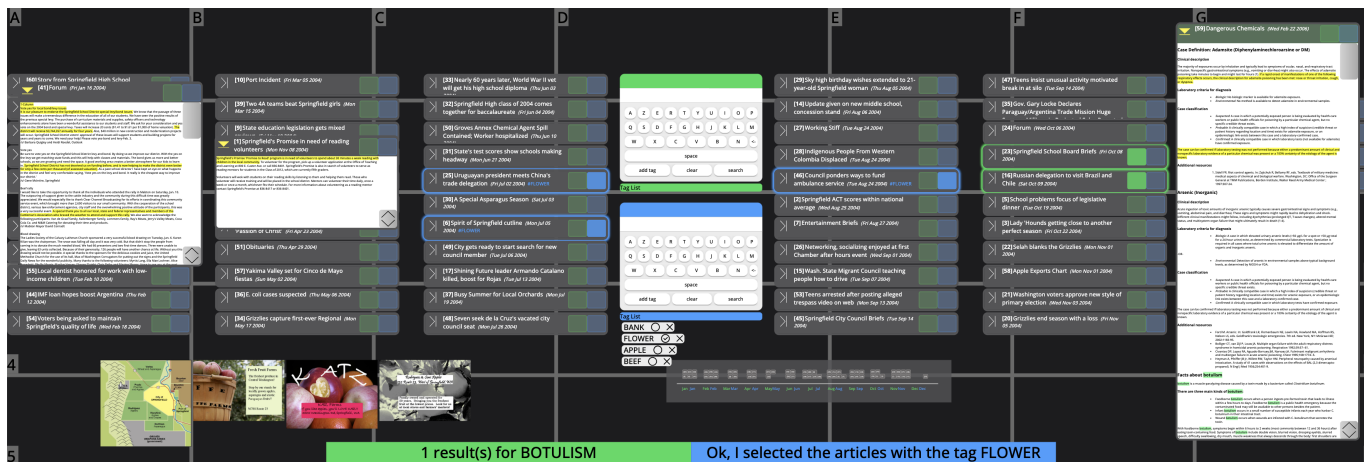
A

B

C

D

E

F

G

[60] Story from Springfield High School

[41] Forum (Fri Jan 16 2004)

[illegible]

[15] Local dentist honored for work with low-income children (Tue Feb 10 2004)

[44] IMF loan hopes boost Argentina (Thu Feb 12 2004)

[54] Voters being asked to maintain Springfield's quality of life (Wed Feb 18 2004)

[10] Port incident (Fri Mar 05 2004)

[39] Two 4A teams beat Springfield girls (Mon Mar 15 2004)

[59] State education legislation gets mixed

[1] Springfield's Promise in need of reading volunteers (Mon Mar 08 2004)

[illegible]

Passion of Christ (Fri Apr 23 2004)

[51] Obituaries (Thu Apr 29 2004)

[57] Yakima Valley set for Cinco de Mayo fiestas (Sun May 02 2004)

[56] E. coli cases suspected (Thu May 06 2004)

[52] Grizzlies capture first-ever Regional (Mon May 17 2004)

[33] Nearly 60 years later, World War II vet will get his high school diploma (Thu Jun 03 2004)

[32] Springfield High class of 2004 comes together for baccalaureate (Thu Jun 10 2004)

[50] Groves Annex Chemical Agent Spill Contained; Worker hospitalized (Thu Jun 10 2004)

[31] State's test scores show schools making headway (Mon Jun 21 2004)

[25] Uruguayan president meets China's trade delegation (Fri Jul 02 2004) #FLOWER

[30] A Special Asparagus Season (Sat Jul 03 2004)

[6] Spirit of Springfield cutline (Mon Jul 05 2004) #FLOWER

[49] City gets ready to start search for new council member (Tue Jul 06 2004)

[17] Shining Future leader Armando Catalano killed, boost for Rojas (Tue Jul 13 2004)

[37] Busy Summer for Local Orchards (Mon Jul 19 2004)

[48] Seven seek de la Cruz's vacated city council seat (Mon Jul 26 2004)

A Z E R T Y U I O P
Q S D F G H J K L M
W X C V B N <
space
add tag clear search

Tag List

A Z E R T Y U I O P
Q S D F G H J K L M
W X C V B N <
space
add tag clear search

Tag List
BANK
FLOWER
APPLE
BEEF

[29] Sky high birthday wishes extended to 21-year-old Springfield woman (Thu Aug 05 2004)

[14] Update given on new middle school, concession stand (Fri Aug 06 2004)

[27] Working Stiff (Tue Aug 24 2004)

[28] Indigenous People From Western Colombia Displaced (Tue Aug 24 2004)

[46] Council ponders ways to fund ambulance service (Tue Aug 24 2004) #FLOWER

[2] Springfield ACT scores within national average (Wed Aug 25 2004)

[7] Entertainment Briefs (Fri Aug 27 2004)

[26] Networking, socializing enjoyed at first Chamber after hours event (Wed Sep 01 2004)

[15] Wash. State Migrant Council teaching people how to drive (Tue Sep 07 2004)

[53] Teens arrested after posting alleged trespass video on web (Mon Sep 13 2004)

[45] Springfield City Council Briefs (Tue Sep 14 2004)

[47] Teens insist unusual activity motivated break in at site (Tue Sep 14 2004)

[35] Gov. Gary Locke Declares Paraguay/Argentina Trade Mission Huge

[24] Forum (Wed Oct 06 2004)

[23] Springfield School Board Briefs (Fri Oct 08 2004)

[16] Russian delegation to visit Brazil and Chile (Sat Oct 09 2004)

[5] School problems focus of legislative dinner (Tue Oct 19 2004)

[3] Lady 'Hounds getting close to another perfect season (Fri Oct 22 2004)

[22] Selah blanks the Grizzlies (Mon Nov 01 2004)

[58] Apple Exports Chart (Mon Nov 01 2004)

[21] Washington voters approve new style of primary election (Wed Nov 03 2004)

[20] Grizzlies end season with a loss (Fri Nov 05 2004)

[59] Dangerous Chemicals (Wed Feb 22 2006)

Case Definition: Adamsite (Diphenylaminechlorarsine or DM)

Clinical description

Laboratory criteria for diagnosis

Case classification

Additional resources

Arsenic (inorganic)

Clinical description

Laboratory criteria for diagnosis

Case classification

Additional resources

Facts about botulism

There are three main kinds of botulism:

4

5

Fresh Fruit Farms

1 result(s) for BOTULISM

Ok, I selected the articles with the tag FLOWER